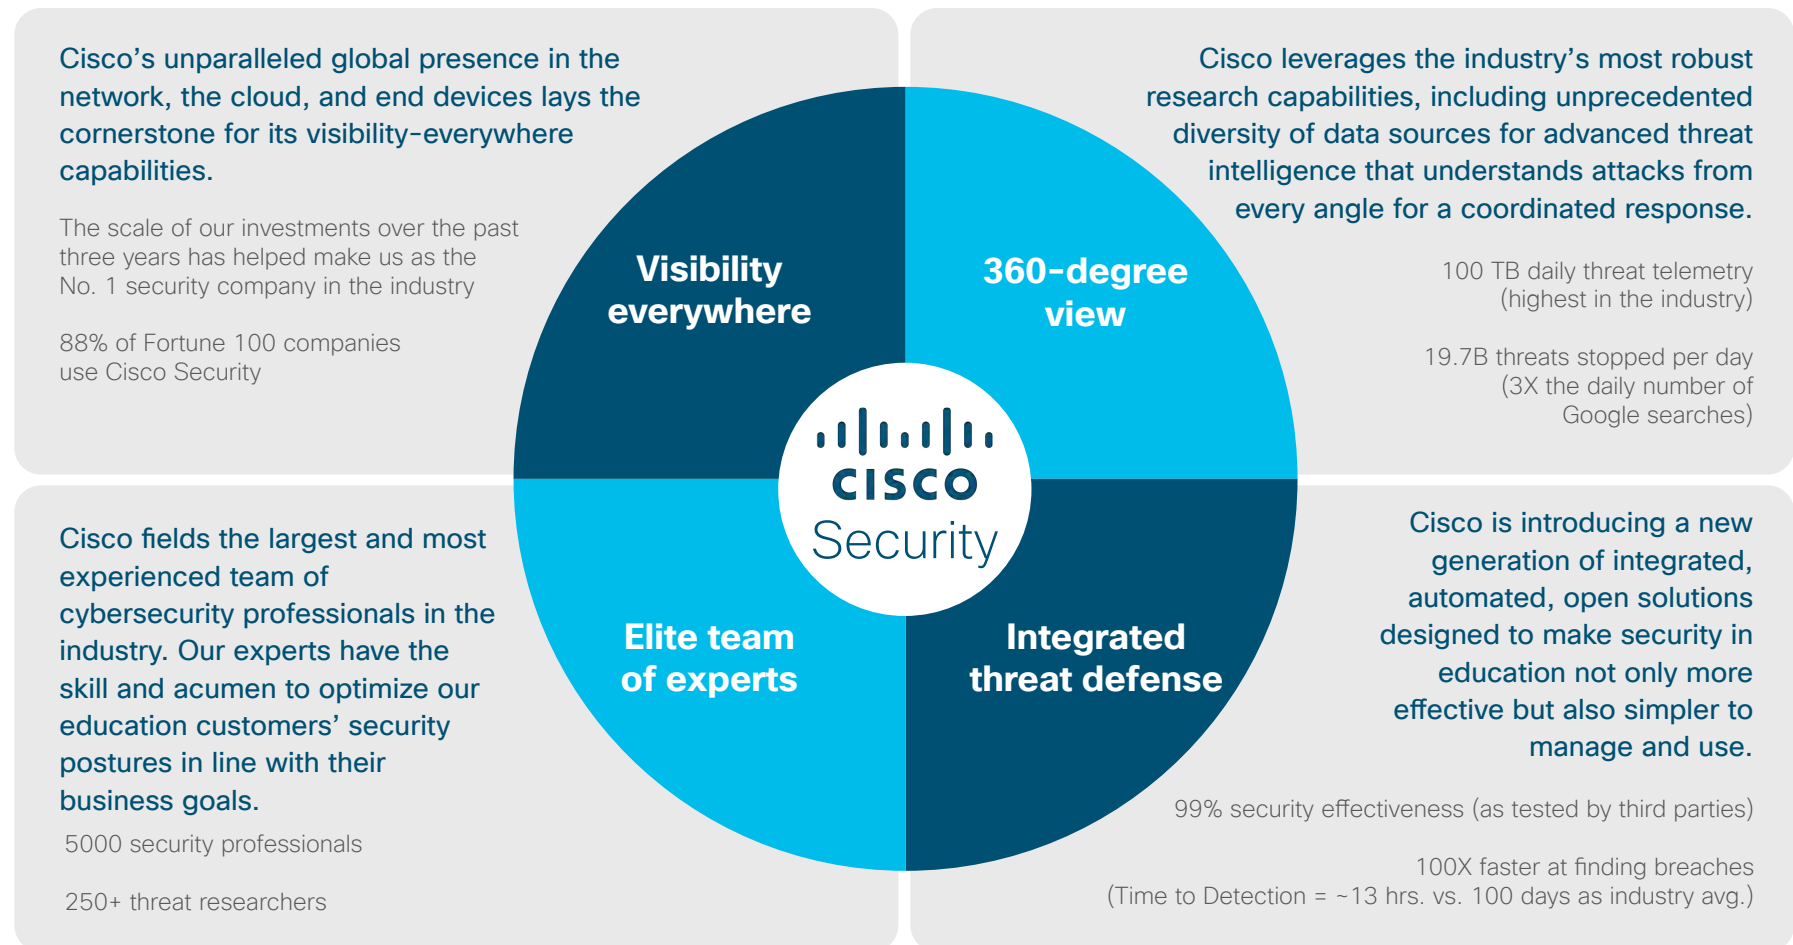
Cisco's unparalleled global presence in the network, the cloud, and end devices lays the cornerstone for its visibility-everywhere capabilities.

The scale of our investments over the past three years has helped make us as the No. 1 security company in the industry

88% of Fortune 100 companies use Cisco Security

Cisco leverages the industry's most robust research capabilities, including unprecedented diversity of data sources for advanced threat intelligence that understands attacks from every angle for a coordinated response.

100 TB daily threat telemetry (highest in the industry)

19.7B threats stopped per day (3X the daily number of Google searches)

Visibility everywhere

360-degree view

CISCO Security

Elite team of experts

Integrated threat defense

Cisco fields the largest and most experienced team of cybersecurity professionals in the industry. Our experts have the skill and acumen to optimize our education customers' security postures in line with their business goals.

5000 security professionals

250+ threat researchers

Cisco is introducing a new generation of integrated, automated, open solutions designed to make security in education not only more effective but also simpler to manage and use.

99% security effectiveness (as tested by third parties)

100X faster at finding breaches (Time to Detection = ~13 hrs. vs. 100 days as industry avg.)